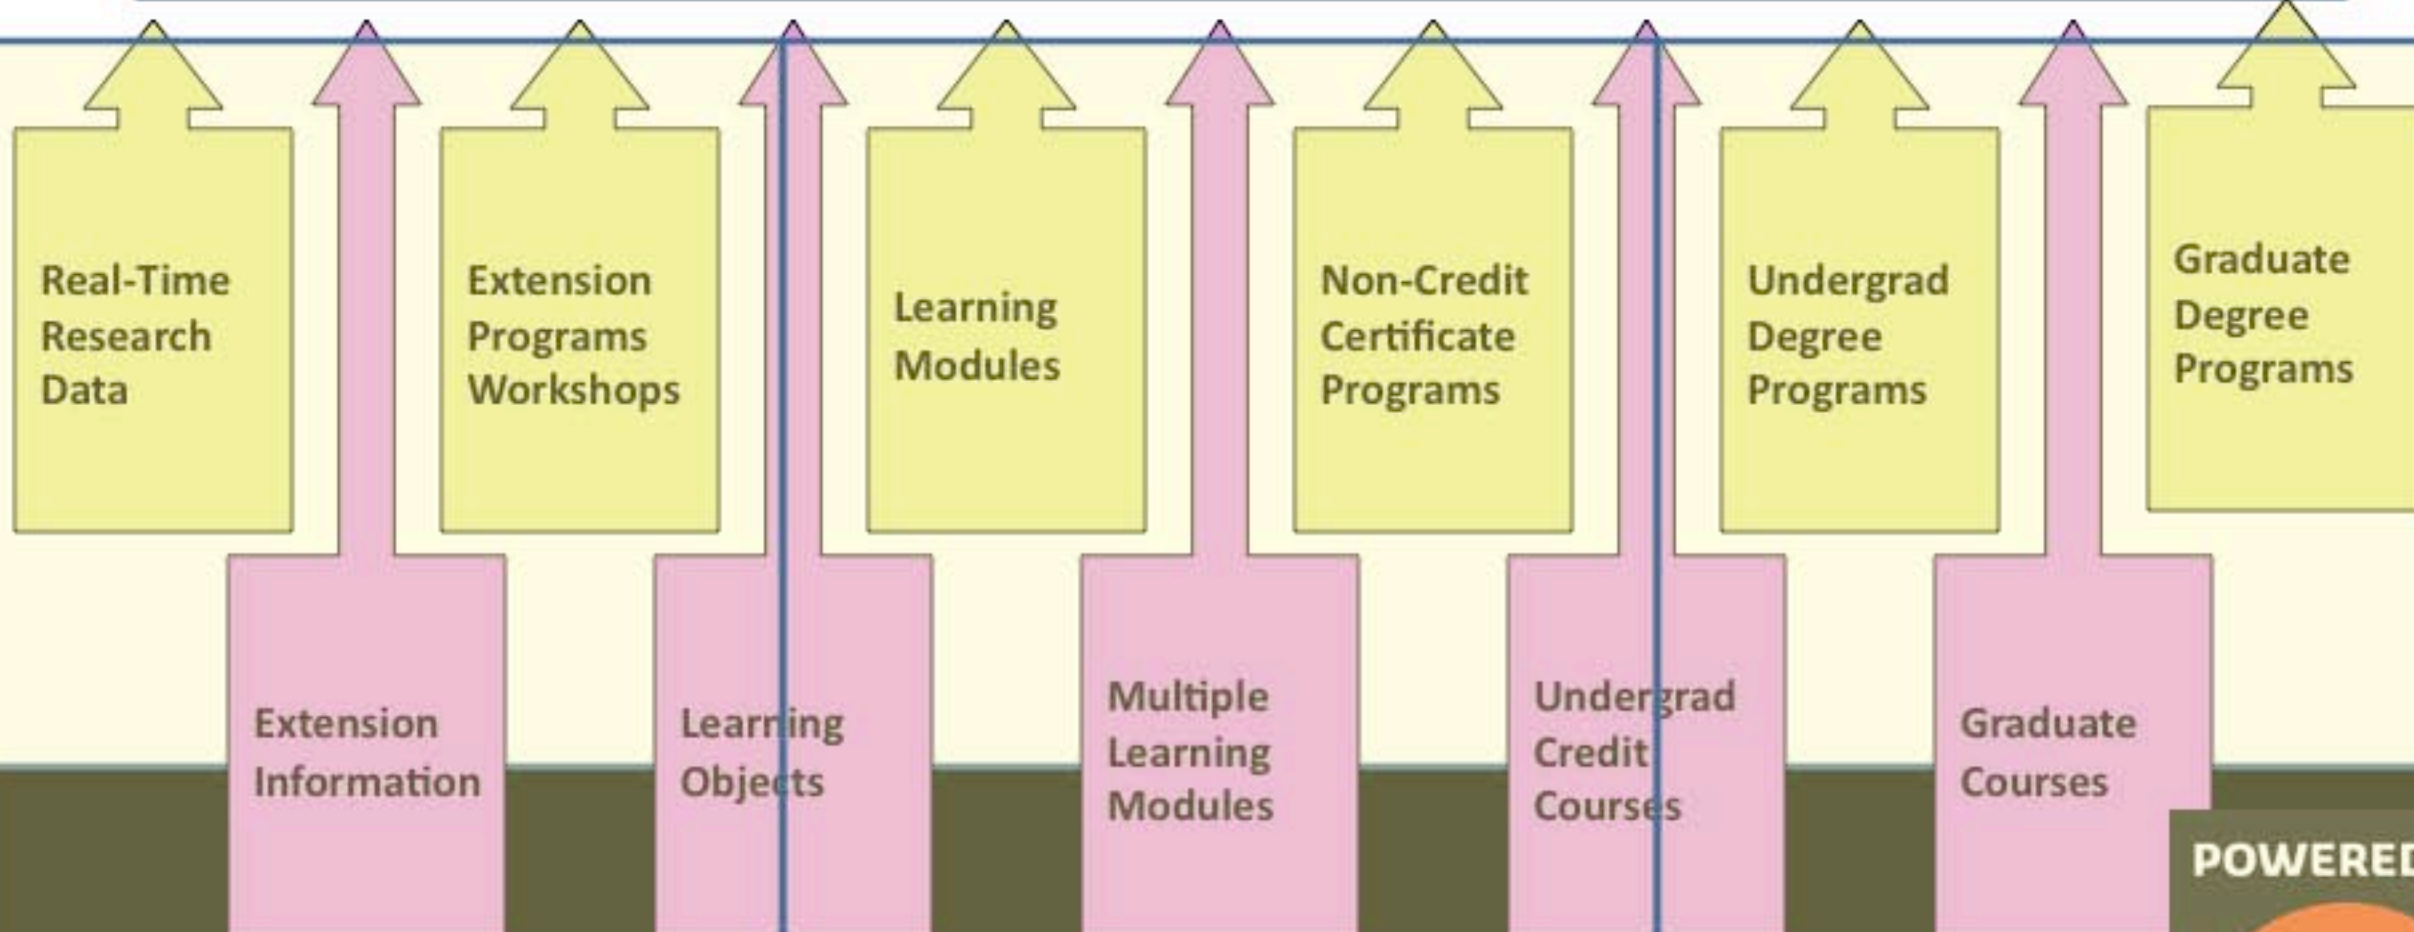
Real-Time Research Data

Extension Information

Extension Programs Workshops

Learning Objects

Learning Modules

Multiple Learning Modules

Non-Credit Certificate Programs

Undergrad Credit Courses

Undergrad Degree Programs

Graduate Courses

Graduate Degree Programs

POWERED